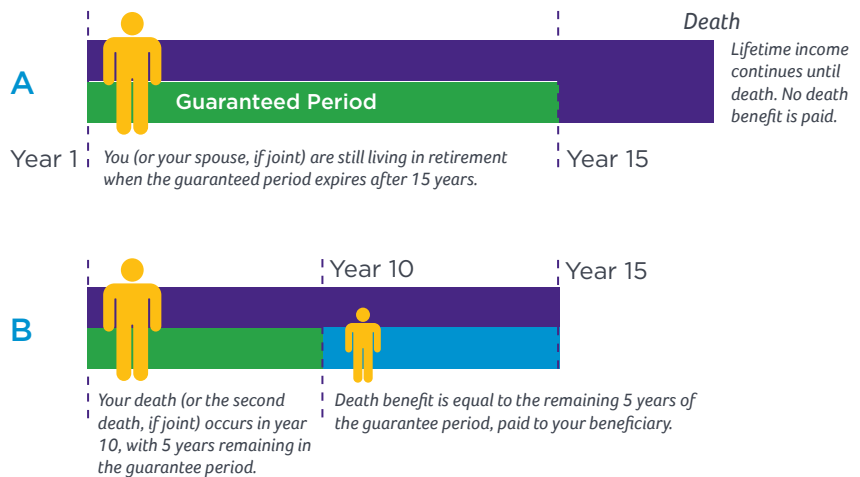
Death

A

Guaranteed Period

Lifetime income continues until death. No death benefit is paid.

Year 1

You (or your spouse, if joint) are still living in retirement when the guaranteed period expires after 15 years.

Year 15

Year 10

Year 15

B

Your death (or the second death, if joint) occurs in year 10, with 5 years remaining in the guarantee period.

Death benefit is equal to the remaining 5 years of the guarantee period, paid to your beneficiary.